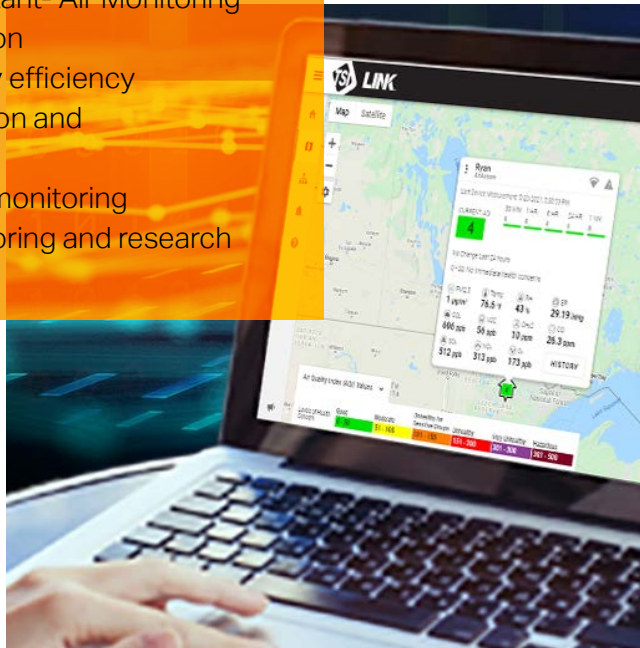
ant- Air Monitoring
on
y efficiency
on and

monitoring
oring and research

TSI LINK

Map Satellite

Ryan
Unknown

CURRENT AQI
4

1 μg/m³
76.5 °F
43 %
29.19 inHg
666 ppm
56 ppb
10 ppm
26.3 ppm
512 ppb
313 ppb
173 ppb

HISTORY

Air Quality Index (AQI) Values

Good
0 - 50
Moderate
51 - 100
Unhealthy for Sensitive Groups
101 - 150
Unhealthy
151 - 200
Very Unhealthy
201 - 300
Hazardous
301 - 500